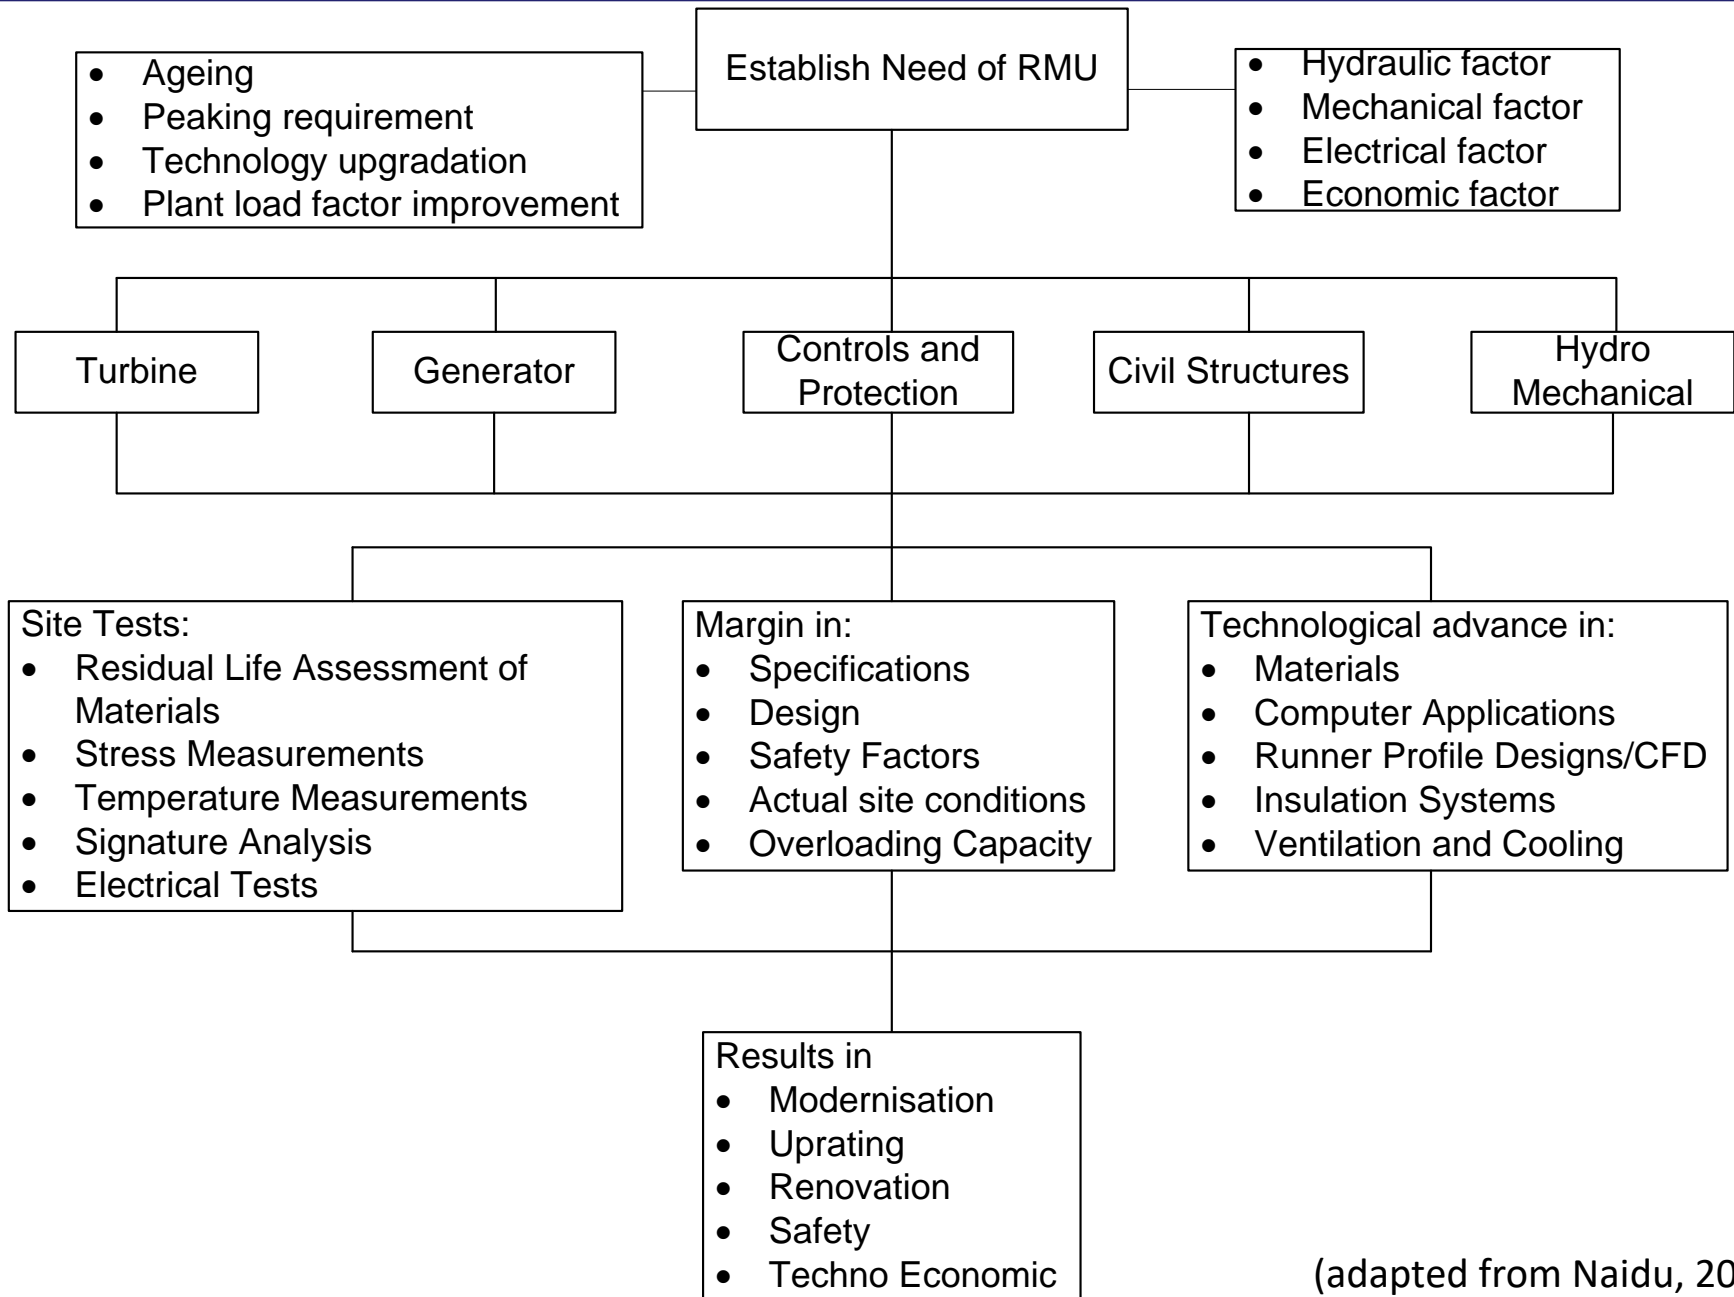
- Ageing
- Peaking requirement
- Technology upgradation
- Plant load factor improvement

Establish Need of RMU

- Hydraulic factor
- Mechanical factor
- Electrical factor
- Economic factor

Turbine

Generator

Controls and Protection

Civil Structures

Hydro Mechanical

Site Tests:
- Residual Life Assessment of Materials
- Stress Measurements
- Temperature Measurements
- Signature Analysis
- Electrical Tests

Margin in:
- Specifications
- Design
- Safety Factors
- Actual site conditions
- Overloading Capacity

Technological advance in:
- Materials
- Computer Applications
- Runner Profile Designs/CFD
- Insulation Systems
- Ventilation and Cooling

Results in
- Modernisation
- Uprating
- Renovation
- Safety
- Techno Economic

(adapted from Naidu, 20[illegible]